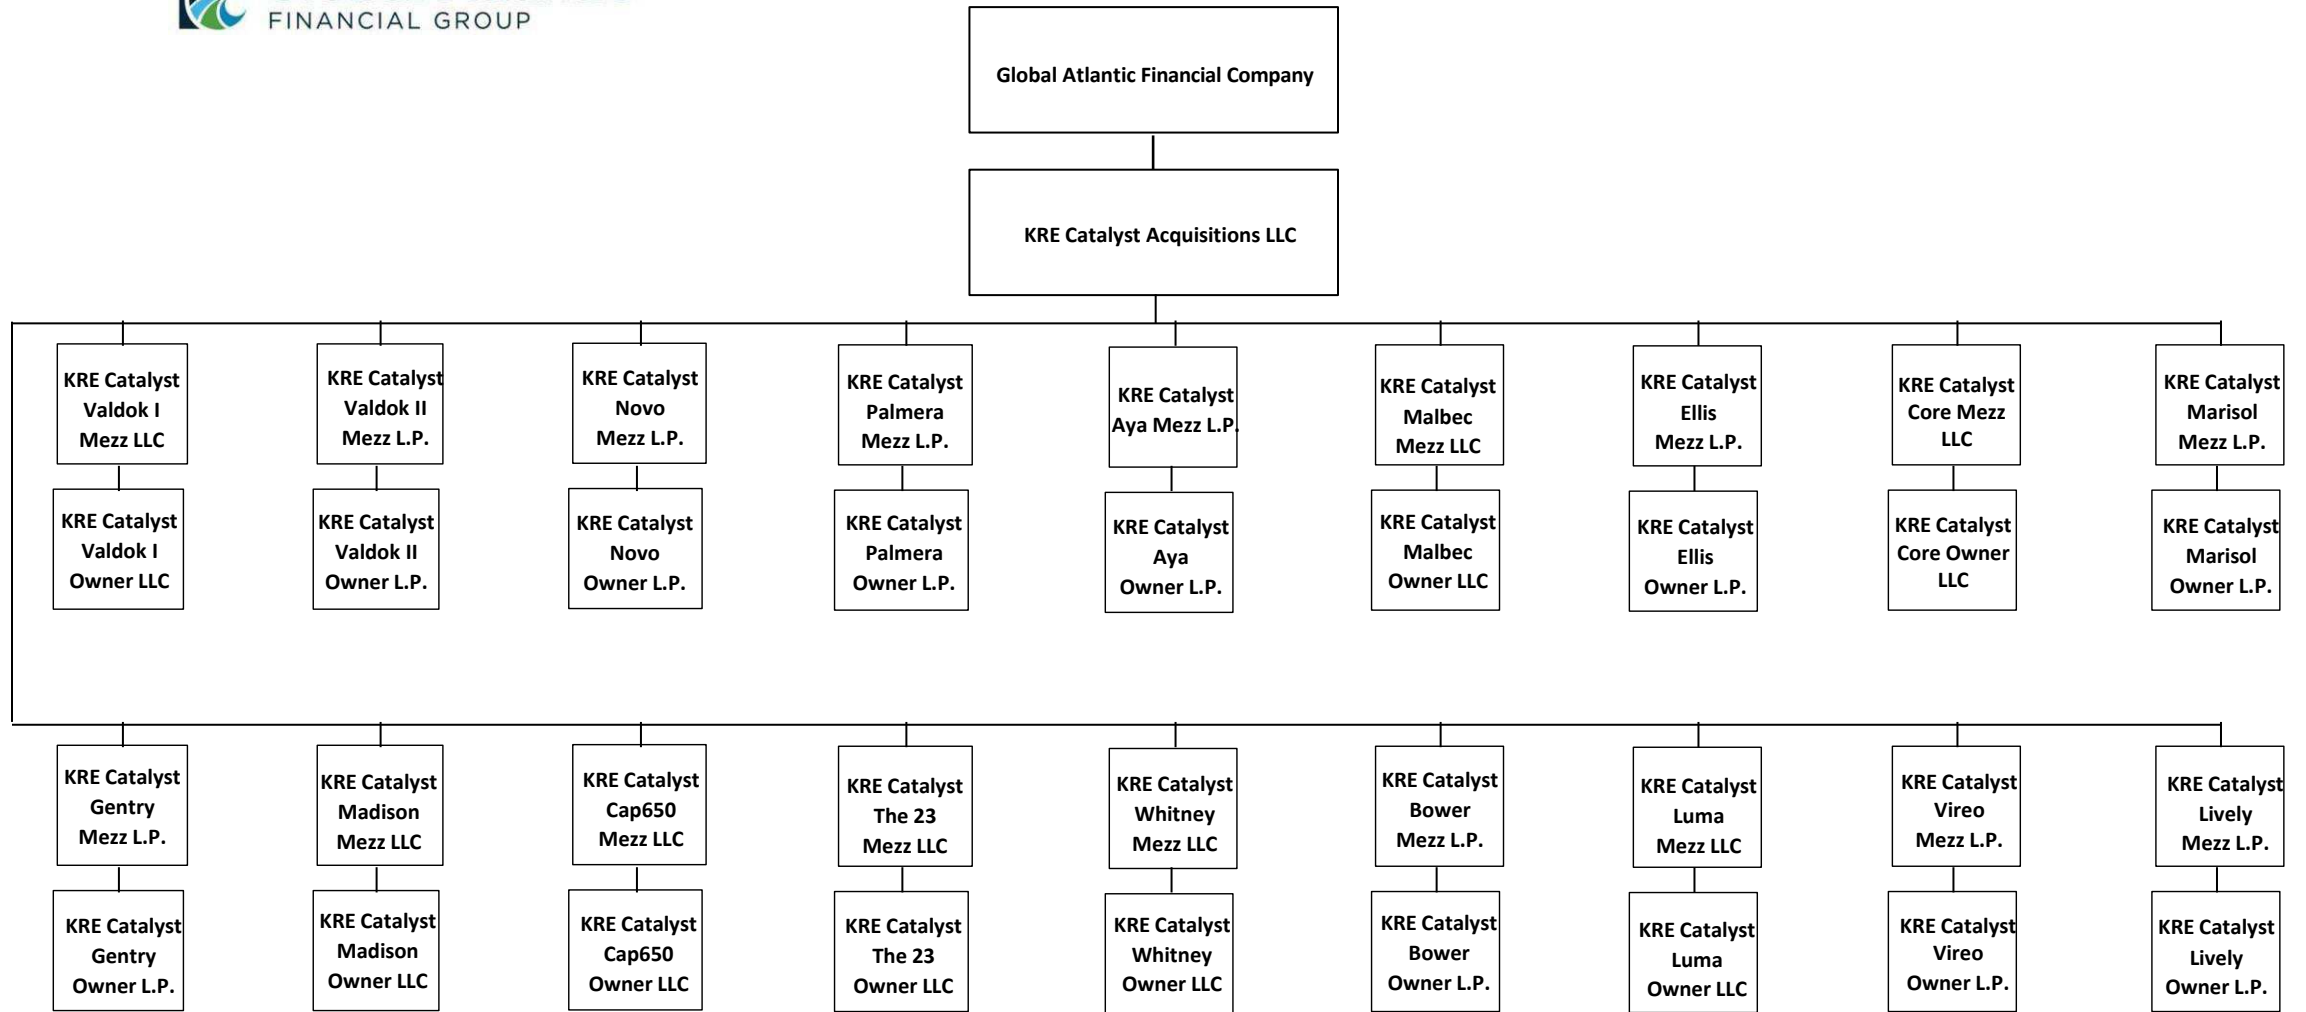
FINANCIAL GROUP

Global Atlantic Financial Company

KRE Catalyst Acquisitions LLC

KRE Catalyst Valdok I Mezz LLC

KRE Catalyst Valdok I Owner LLC

KRE Catalyst Valdok II Mezz L.P.

KRE Catalyst Valdok II Owner L.P.

KRE Catalyst Novo Mezz L.P.

KRE Catalyst Novo Owner L.P.

KRE Catalyst Palmera Mezz L.P.

KRE Catalyst Palmera Owner L.P.

KRE Catalyst Aya Mezz L.P.

KRE Catalyst Aya Owner L.P.

KRE Catalyst Malbec Mezz LLC

KRE Catalyst Malbec Owner LLC

KRE Catalyst Ellis Mezz L.P.

KRE Catalyst Ellis Owner L.P.

KRE Catalyst Core Mezz LLC

KRE Catalyst Core Owner LLC

KRE Catalyst Marisol Mezz L.P.

KRE Catalyst Marisol Owner L.P.

KRE Catalyst Gentry Mezz L.P.

KRE Catalyst Gentry Owner L.P.

KRE Catalyst Madison Mezz LLC

KRE Catalyst Madison Owner LLC

KRE Catalyst Cap650 Mezz LLC

KRE Catalyst Cap650 Owner LLC

KRE Catalyst The 23 Mezz LLC

KRE Catalyst The 23 Owner LLC

KRE Catalyst Whitney Mezz LLC

KRE Catalyst Whitney Owner LLC

KRE Catalyst Bower Mezz L.P.

KRE Catalyst Bower Owner L.P.

KRE Catalyst Luma Mezz LLC

KRE Catalyst Luma Owner LLC

KRE Catalyst Vireo Mezz L.P.

KRE Catalyst Vireo Owner L.P.

KRE Catalyst Lively Mezz L.P.

KRE Catalyst Lively Owner L.P.